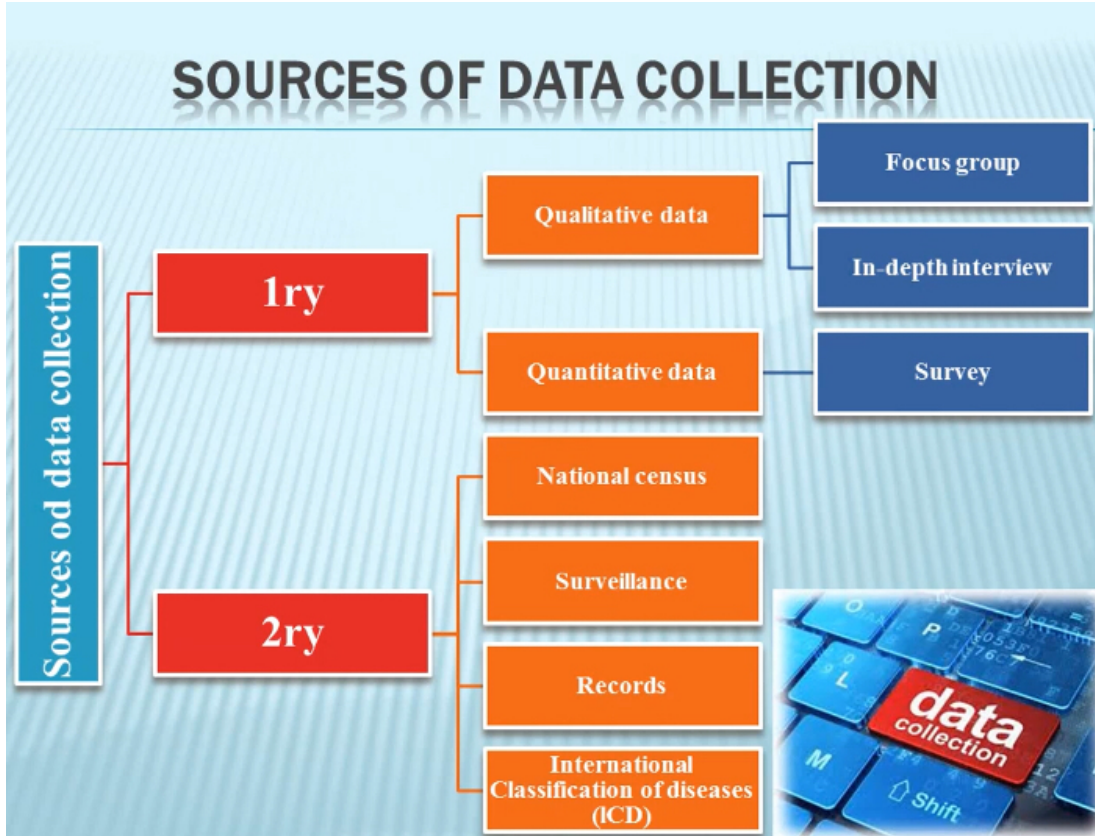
SOURCES OF DATA COLLECTION

Sources od data collection

1ry

Qualitative data

Focus group

In-depth interview

Quantitative data

Survey

2ry

National census

Surveillance

Records

International Classification of diseases (ICD)

data collection

Shift